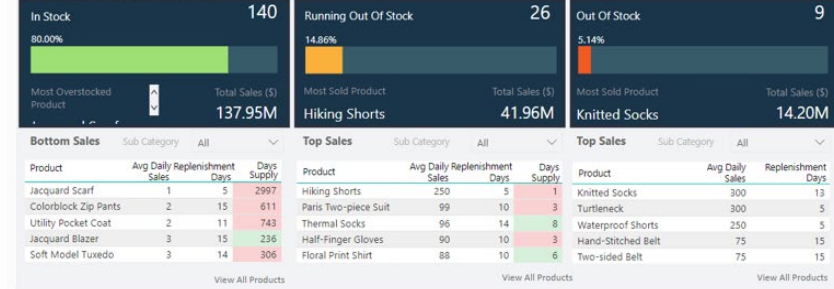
In Stock 140

80.00%

Most Overstocked Product

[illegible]

Total Sales ($)

137.95M

Running Out Of Stock 26

14.86%

Most Sold Product

Hiking Shorts

Total Sales ($)

41.96M

Out Of Stock 9

5.14%

Most Sold Product

Knitted Socks

Total Sales ($)

14.20M

Bottom Sales Sub Category All

| Product | Avg Daily Sales | Replenishment Days | Days Supply |
|---|---|---|---|
| Jacquard Scarf | 1 | 5 | 2997 |
| Colorblock Zip Pants | 2 | 15 | 611 |
| Utility Pocket Coat | 2 | 11 | 743 |
| Jacquard Blazer | 3 | 15 | 236 |
| Soft Model Tuxedo | 3 | 14 | 306 |

View All Products

Top Sales Sub Category All

| Product | Avg Daily Sales | Replenishment Days | Days Supply |
|---|---|---|---|
| Hiking Shorts | 250 | 5 | 1 |
| Paris Two-piece Suit | 99 | 10 | 3 |
| Thermal Socks | 96 | 14 | 8 |
| Half-Finger Gloves | 90 | 10 | 3 |
| Floral Print Shirt | 88 | 10 | 6 |

View All Products

Top Sales Sub Category All

| Product | Avg Daily Sales | Replenishment Days |
|---|---|---|
| Knitted Socks | 300 | 13 |
| Turtleneck | 300 | 5 |
| Waterproof Shorts | 250 | 5 |
| Hand-Stitched Belt | 75 | 15 |
| Two-sided Belt | 75 | 15 |

View All Products